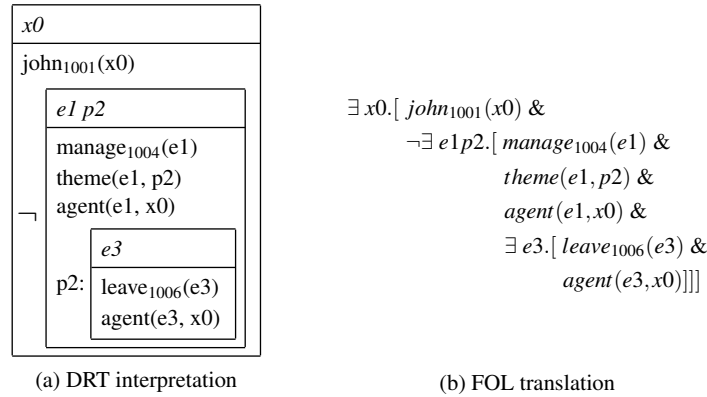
*x0*

john$_{1001}$(x0)

*e1 p2*

manage$_{1004}$(e1)
theme(e1, p2)
agent(e1, x0)

¬

*e3*

p2:

leave$_{1006}$(e3)
agent(e3, x0)

(a) DRT interpretation

$\exists x0.[\ john_{1001}(x0)\ \&$
$\neg\exists e1 p2.[\ manage_{1004}(e1)\ \&$
$theme(e1,p2)\ \&$
$agent(e1,x0)\ \&$
$\exists e3.[\ leave_{1006}(e3)\ \&$
$agent(e3,x0)]]]$

(b) FOL translation